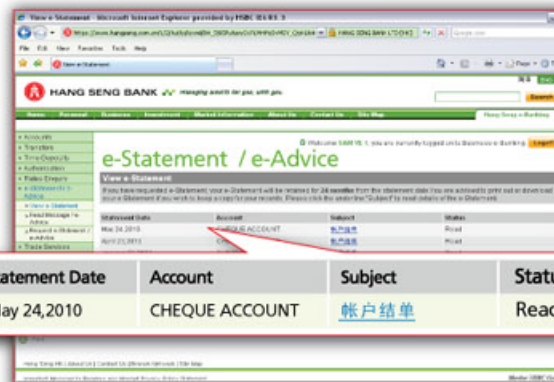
View e-Statement - Microsoft Internet Explorer provided by HSBC IE6 R1.3

https://www.hangseng.com/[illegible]

File Edit View Favorites Tools Help

HANG SENG BANK LTD [HK]

View e-Statement

HANG SENG BANK

Managing wealth for you, with you.

Home Personal Business Investment Market Information About Us Contact Us Site Map

Hang Seng e-Banking

Welcome SAM YE 1, you are currently logged on to Business e-Banking

Logoff

Accounts
Transfers
Time Deposits
Authorization
Rates Enquiry
e-Statement / e-Advice
View e-Statement
Read Message for e-Advice
Request e-Statement / e-Advice
Trade Services

e-Statement / e-Advice

View e-Statement

If you have requested e-Statement, your e-Statement will be retained for 24 months from the statement date. You are advised to print out or download your e-Statement if you wish to keep a copy for your records. Please click the underline "Subject" to read details of the e-Statement.

| Statement Date | Account | Subject | Status |
|---|---|---|---|
| May 24,2010 | CHEQUE ACCOUNT | 帐户结单 | Read |
| April 23,2010 | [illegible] | 帐户结单 | Read |

| atement Date | Account | Subject | Statu |
|---|---|---|---|
| ay 24,2010 | CHEQUE ACCOUNT | 帐户结单 | Read |

Hang Seng HK | About Us | Contact Us | Branch Network | Site Map

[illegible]